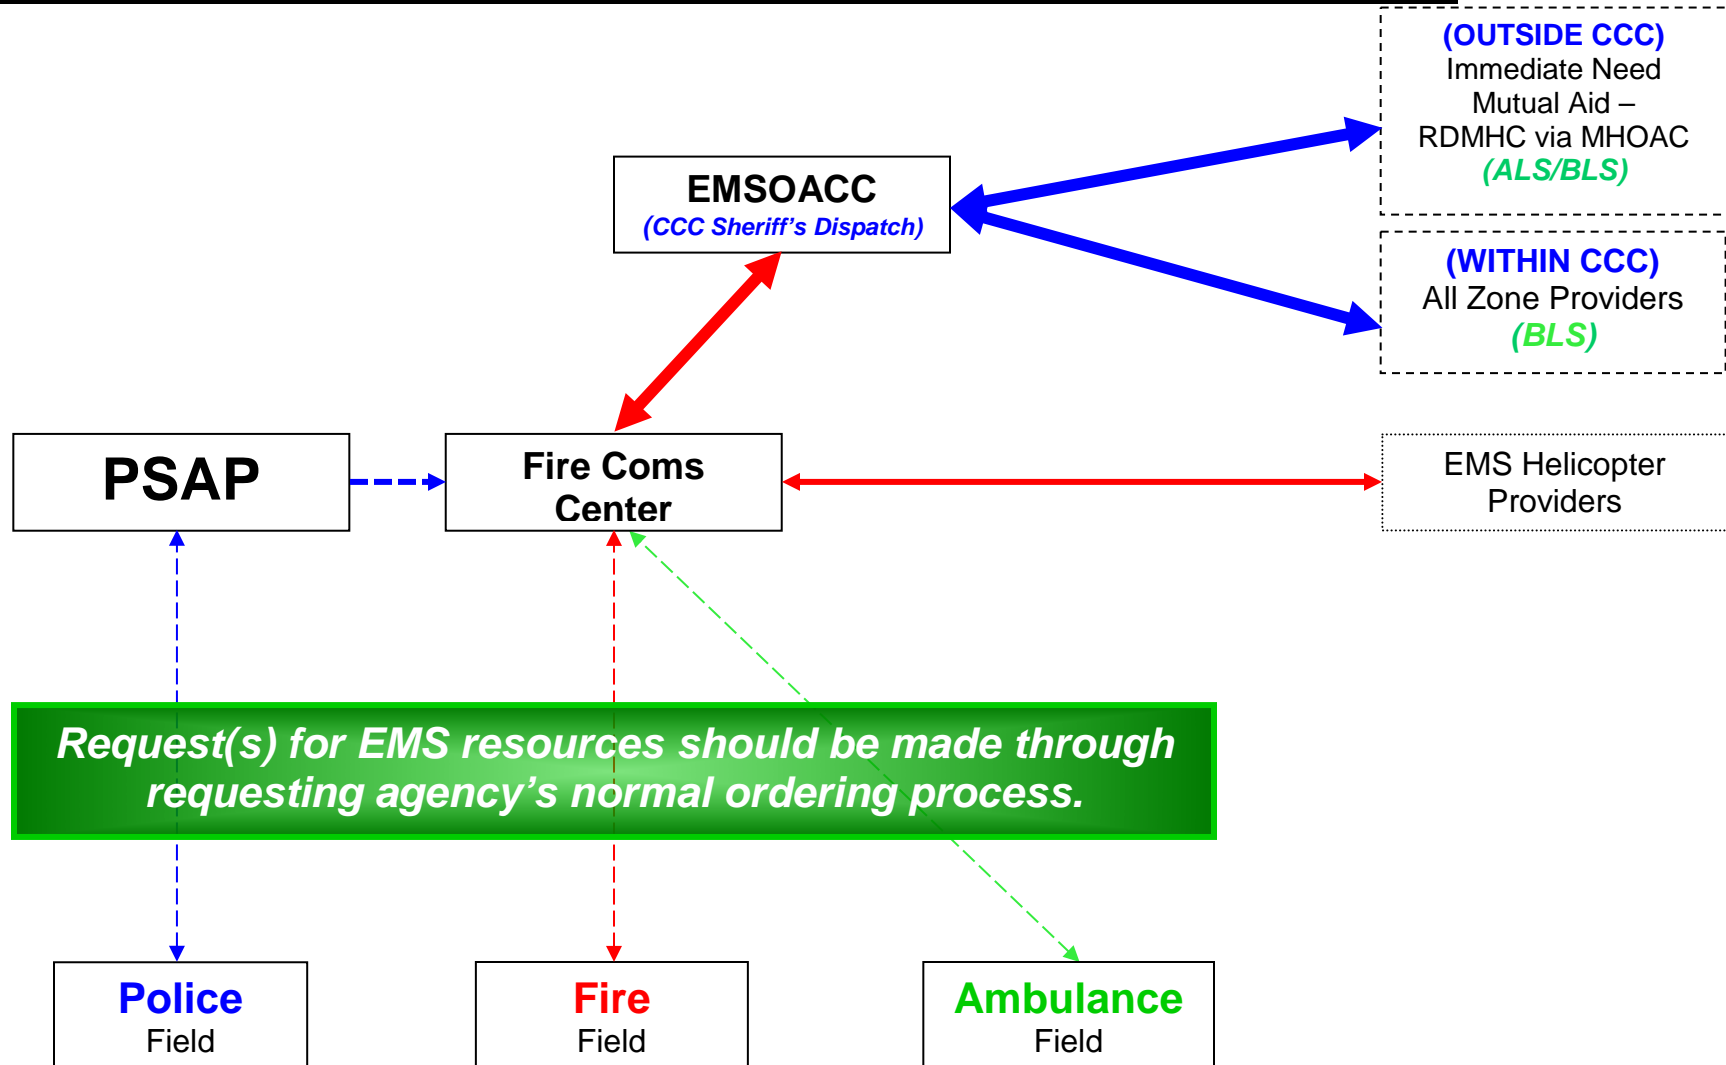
(OUTSIDE CCC)
Immediate Need Mutual Aid – RDMHC via MHOAC
(ALS/BLS)

EMSOACC
(CCC Sheriff's Dispatch)

(WITHIN CCC)
All Zone Providers
(BLS)

PSAP

Fire Coms Center

EMS Helicopter Providers

Request(s) for EMS resources should be made through requesting agency's normal ordering process.

Police
Field

Fire
Field

Ambulance
Field